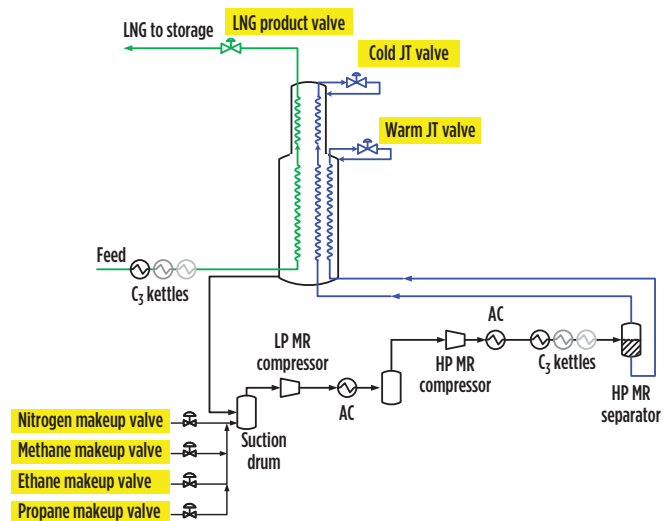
LNG to storage
LNG product valve
Cold JT valve
Warm JT valve
Feed
$C_3$ kettles
LP MR compressor
AC
HP MR compressor
AC
$C_3$ kettles
HP MR separator
Suction drum
Nitrogen makeup valve
Methane makeup valve
Ethane makeup valve
Propane makeup valve